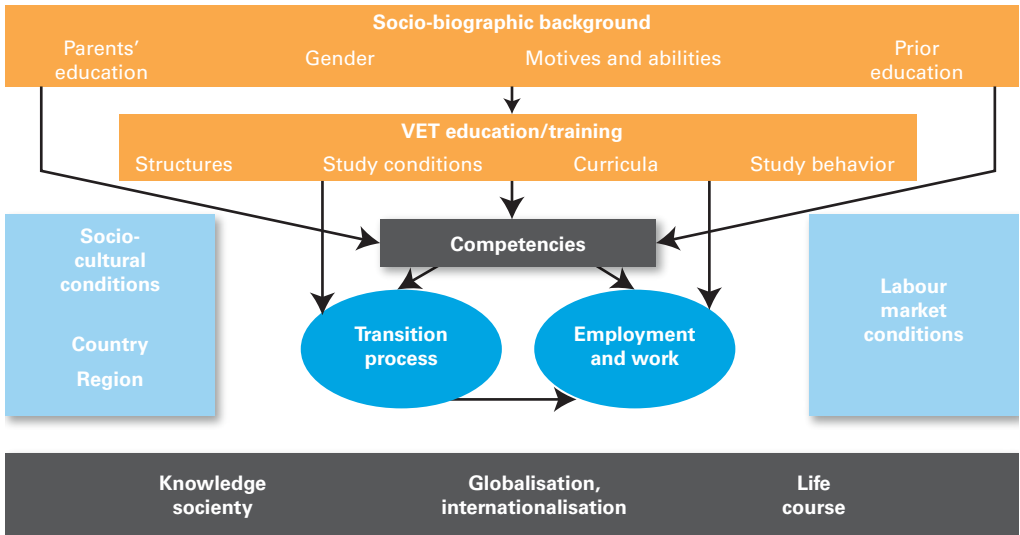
Socio-biographic background

Parents' education

Gender

Motives and abilities

Prior education

VET education/training

Structures

Study conditions

Curricula

Study behavior

Socio-cultural conditions

Country

Region

Competencies

Transition process

Employment and work

Labour market conditions

Knowledge society

Globalisation, internationalisation

Life course